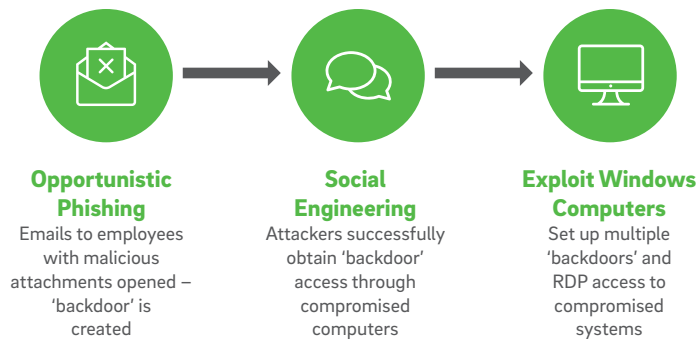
Opportunistic Phishing
Emails to employees with malicious attachments opened – 'backdoor' is created

Social Engineering
Attackers successfully obtain 'backdoor' access through compromised computers

Exploit Windows Computers
Set up multiple 'backdoors' and RDP access to compromised systems